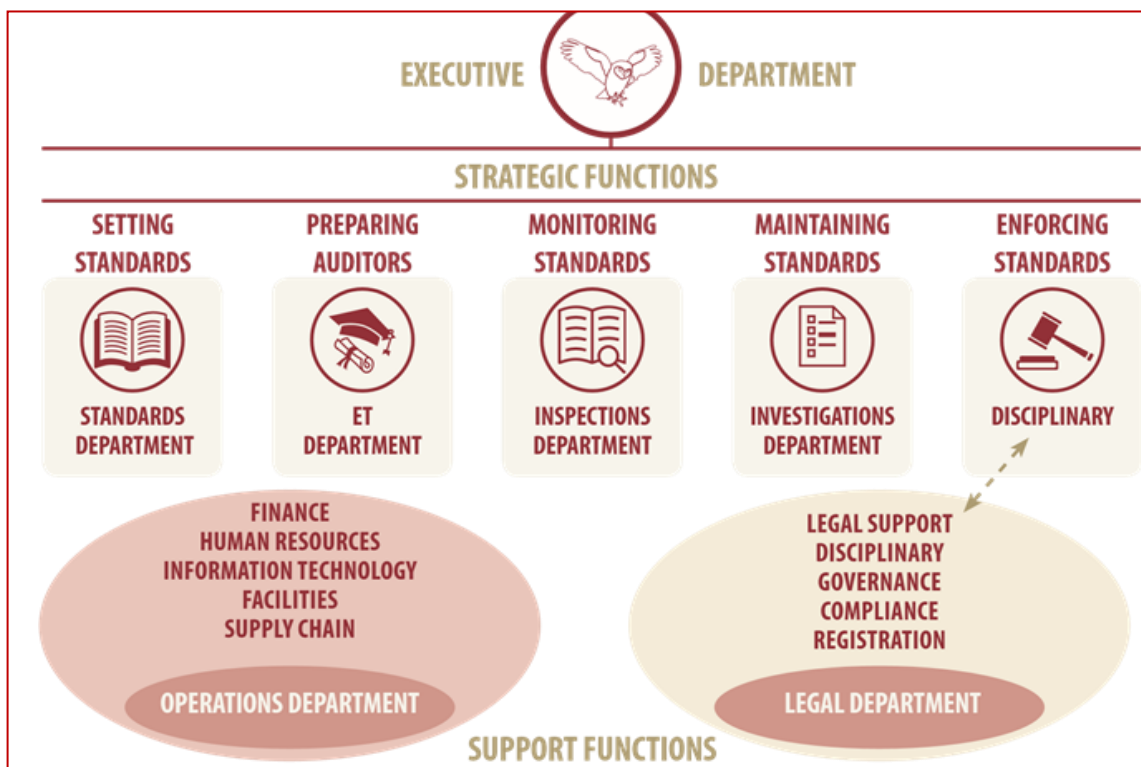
EXECUTIVE DEPARTMENT

STRATEGIC FUNCTIONS

SETTING STANDARDS

STANDARDS DEPARTMENT

PREPARING AUDITORS

ET DEPARTMENT

MONITORING STANDARDS

INSPECTIONS DEPARTMENT

MAINTAINING STANDARDS

INVESTIGATIONS DEPARTMENT

ENFORCING STANDARDS

DISCIPLINARY

FINANCE
HUMAN RESOURCES
INFORMATION TECHNOLOGY
FACILITIES
SUPPLY CHAIN

OPERATIONS DEPARTMENT

LEGAL SUPPORT
DISCIPLINARY
GOVERNANCE
COMPLIANCE
REGISTRATION

LEGAL DEPARTMENT

SUPPORT FUNCTIONS